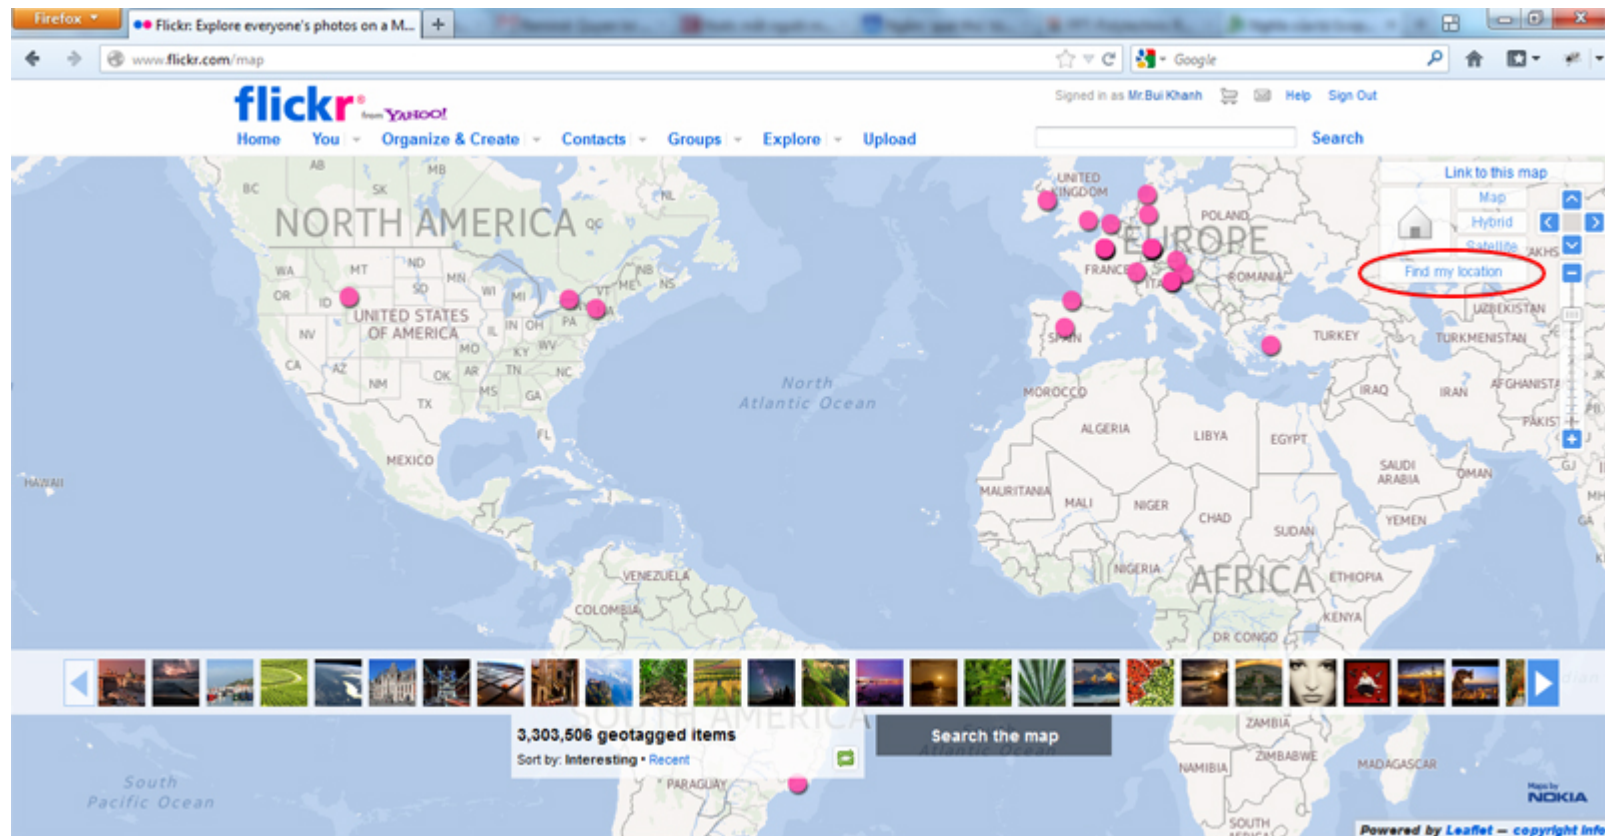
Firefox
Flickr: Explore everyone's photos on a M...
www.flickr.com/map
Google

flickr from YAHOO!
Signed in as Mr.Bui Khanh Help Sign Out
Home You Organize & Create Contacts Groups Explore Upload
Search

Link to this map
Map
Hybrid
Satellite
Find my location

NORTH AMERICA
AB MB BC SK QC NL NB NS ME VT
WA MT ND MN OR ID SD WI MI NV
UNITED STATES OF AMERICA
IL IN OH PA MO KY WV CA AZ OK AR TN NC NM MS GA TX FL
MEXICO
HAWAII
North Atlantic Ocean
UNITED KINGDOM
POLAND
EUROPE
FRANCE
ROMANIA
ITA
SPAIN
TURKEY
UZBEKISTAN
KAZAKHS
TURKMENISTAN
MOROCCO
ALGERIA
LIBYA
EGYPT
IRAQ
IRAN
AFGHANISTA
PAKIST
SAUDI ARABIA
OMAN
YEMEN
MAURITANIA
MALI
NIGER
CHAD
SUDAN
NIGERIA
AFRICA
ETHIOPIA
KENYA
DR CONGO
VENEZUELA
COLOMBIA
SOUTH AMERICA
ZAMBIA
ZIMBABWE
NAMIBIA
MADAGASCAR
PARAGUAY
South Pacific Ocean
South Atlantic Ocean
SOUTH AFRICA

3,303,506 geotagged items
Sort by: Interesting • Recent
Search the map

Maps by NOKIA
Powered by Leaflet — copyright info